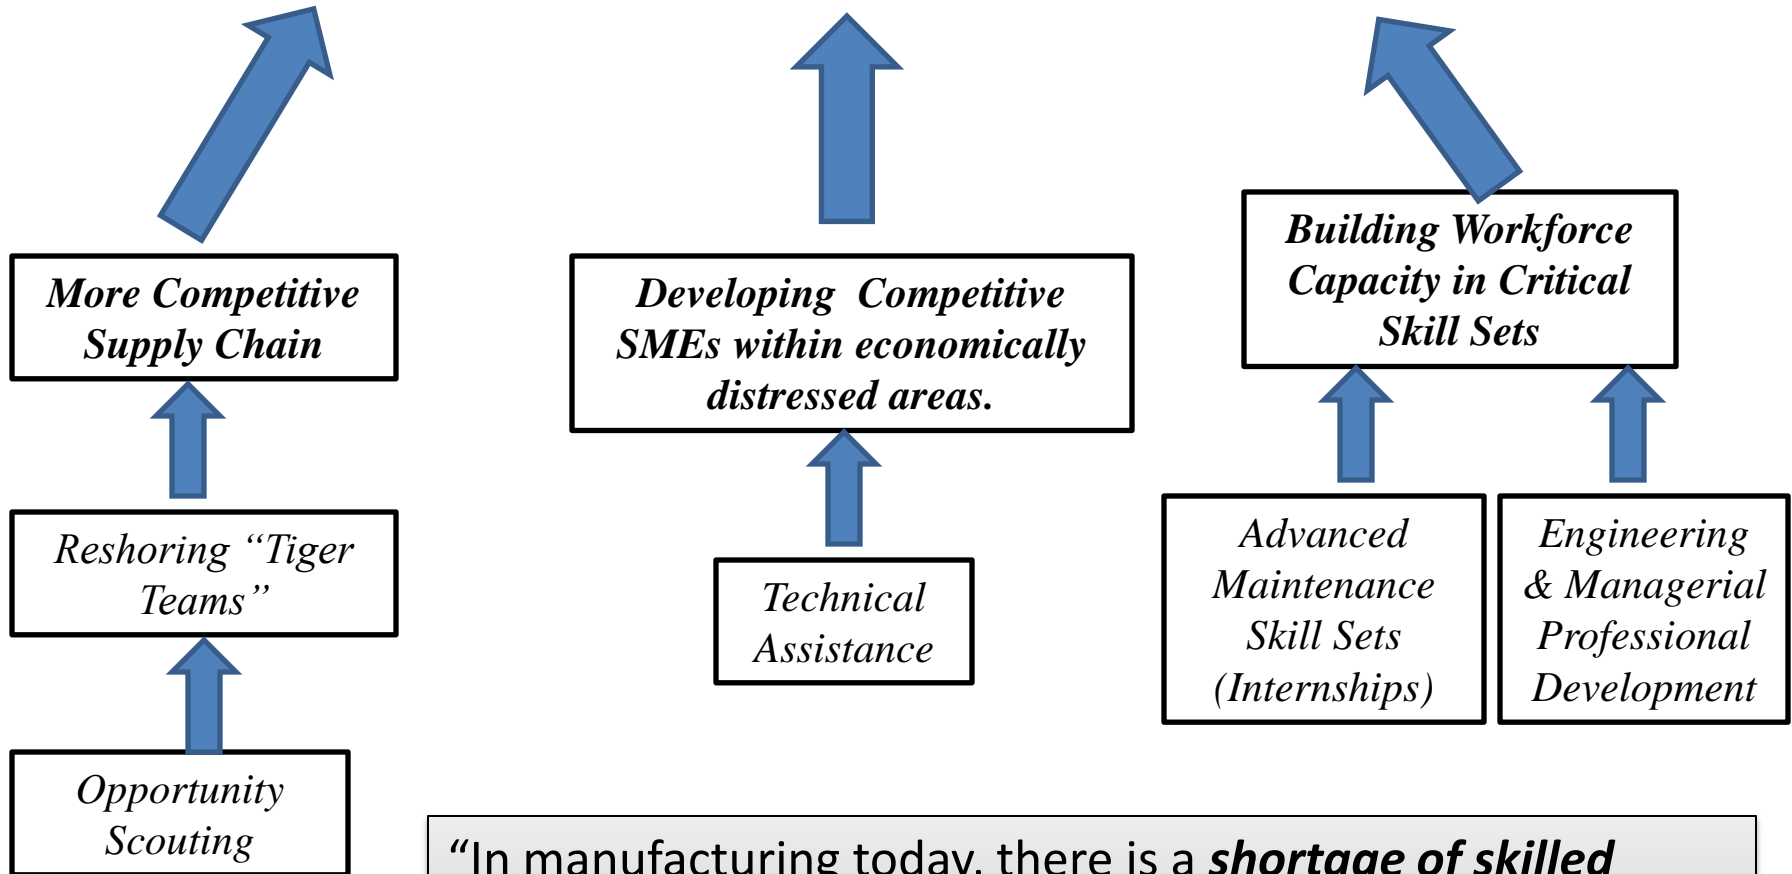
More Competitive Supply Chain

Reshoring "Tiger Teams"

Opportunity Scouting

Developing Competitive SMEs within economically distressed areas.

Technical Assistance

Building Workforce Capacity in Critical Skill Sets

Advanced Maintenance Skill Sets (Internships)

Engineering & Managerial Professional Development

"In manufacturing today, there is a ***shortage of skilled***